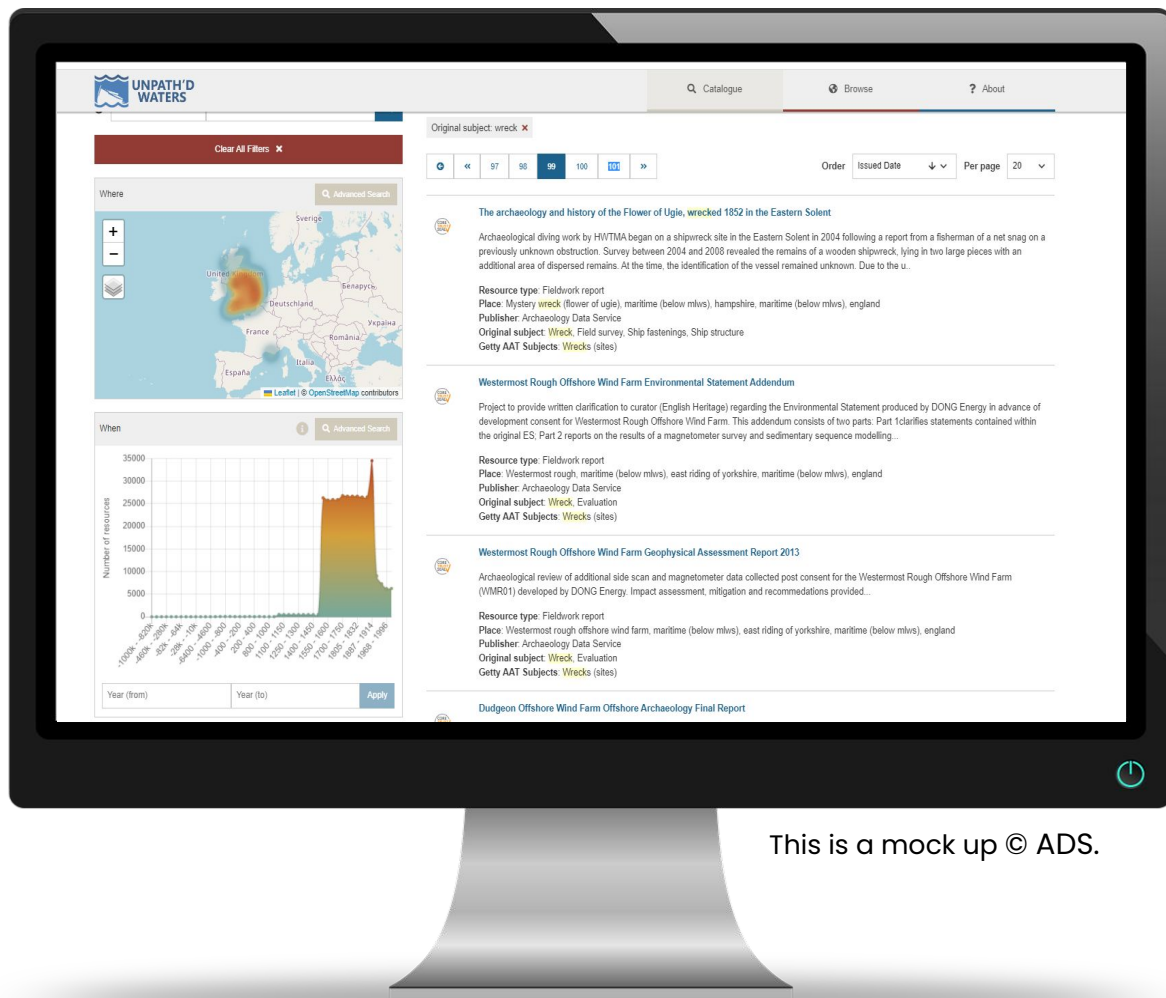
UNPATH'D WATERS

Catalogue
Browse
? About

Clear All Filters ✖

Where
Advanced Search

+
−
Sverige
United Kingdom
Deutschland
Беларусь
France
Україна
România
Italia
España
Ελλάς
Leaflet | © OpenStreetMap contributors

When
Advanced Search

35000
30000
25000
20000
15000
10000
5000
0
Number of resources

-1000k - -820k
-460k - -280k
-82k - -64k
-28k - -10k
-8200 - -4600
-1000 - -800
-400 - -200
0 - 200
200 - 400
800 - 1000
1100 - 1150
1250 - 1300
1400 - 1450
1550 - 1600
1700 - 1750
1805 - 1832
1887 - 1914
1968 - 1996

Year (from)
Year (to)
Apply

Original subject: wreck ✖

« 97 98 99 100 101 »

Order Issued Date Per page 20

The archaeology and history of the Flower of Ugie, wrecked 1852 in the Eastern Solent

Archaeological diving work by HWTMA began on a shipwreck site in the Eastern Solent in 2004 following a report from a fisherman of a net snag on a previously unknown obstruction. Survey between 2004 and 2008 revealed the remains of a wooden shipwreck, lying in two large pieces with an additional area of dispersed remains. At the time, the identification of the vessel remained unknown. Due to the u..

Resource type: Fieldwork report
Place: Mystery wreck (flower of ugie), maritime (below mlws), hampshire, maritime (below mlws), england
Publisher: Archaeology Data Service
Original subject: Wreck, Field survey, Ship fastenings, Ship structure
Getty AAT Subjects: Wrecks (sites)

Westermost Rough Offshore Wind Farm Environmental Statement Addendum

Project to provide written clarification to curator (English Heritage) regarding the Environmental Statement produced by DONG Energy in advance of development consent for Westermost Rough Offshore Wind Farm. This addendum consists of two parts: Part 1clarifies statements contained within the original ES; Part 2 reports on the results of a magnetometer survey and sedimentary sequence modelling...

Resource type: Fieldwork report
Place: Westermost rough, maritime (below mlws), east riding of yorkshire, maritime (below mlws), england
Publisher: Archaeology Data Service
Original subject: Wreck, Evaluation
Getty AAT Subjects: Wrecks (sites)

Westermost Rough Offshore Wind Farm Geophysical Assessment Report 2013

Archaeological review of additional side scan and magnetometer data collected post consent for the Westermost Rough Offshore Wind Farm (WMR01) developed by DONG Energy. Impact assessment, mitigation and recommedations provided...

Resource type: Fieldwork report
Place: Westermost rough offshore wind farm, maritime (below mlws), east riding of yorkshire, maritime (below mlws), england
Publisher: Archaeology Data Service
Original subject: Wreck, Evaluation
Getty AAT Subjects: Wrecks (sites)

Dudgeon Offshore Wind Farm Offshore Archaeology Final Report

This is a mock up © ADS.